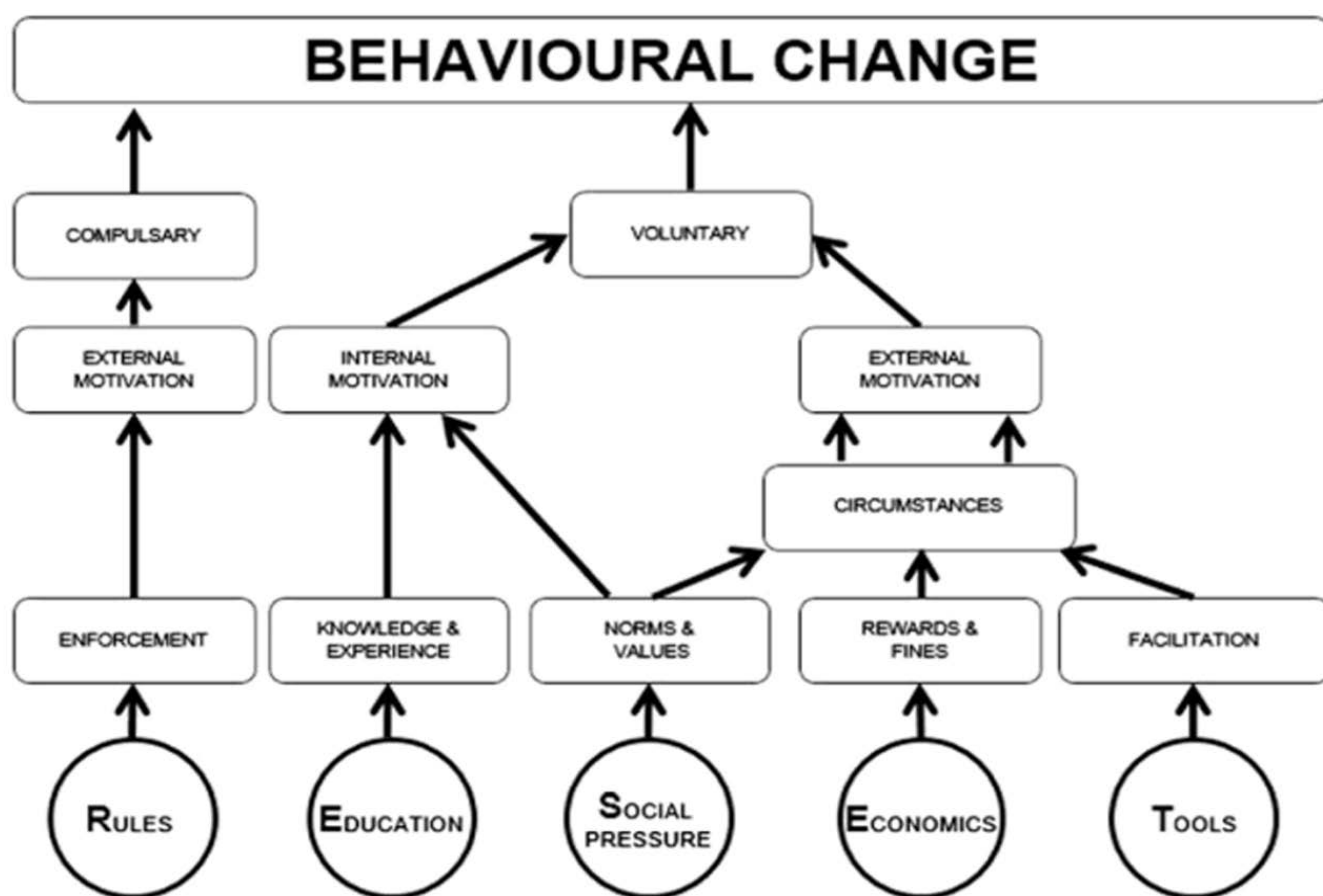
BEHAVIOURAL CHANGE

COMPULSARY

VOLUNTARY

EXTERNAL MOTIVATION

INTERNAL MOTIVATION

EXTERNAL MOTIVATION

CIRCUMSTANCES

ENFORCEMENT

KNOWLEDGE & EXPERIENCE

NORMS & VALUES

REWARDS & FINES

FACILITATION

RULES

EDUCATION

SOCIAL PRESSURE

ECONOMICS

TOOLS